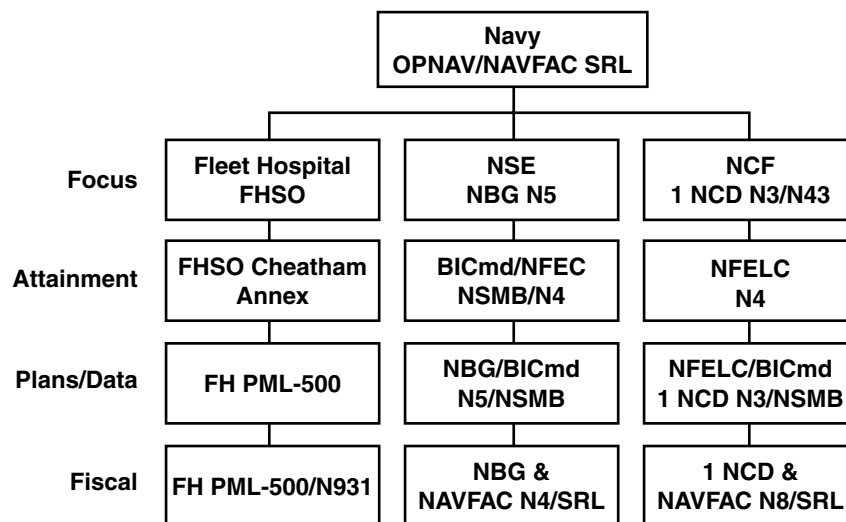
Navy
OPNAV/NAVFAC SRL

Focus

Fleet Hospital
FHSO

NSE
NBG N5

NCF
1 NCD N3/N43

Attainment

FHSO Cheatham
Annex

BICmd/NFEC
NSMB/N4

NFELC
N4

Plans/Data

FH PML-500

NBG/BICmd
N5/NSMB

NFELC/BICmd
1 NCD N3/NSMB

Fiscal

FH PML-500/N931

NBG &
NAVFAC N4/SRL

1 NCD &
NAVFAC N8/SRL